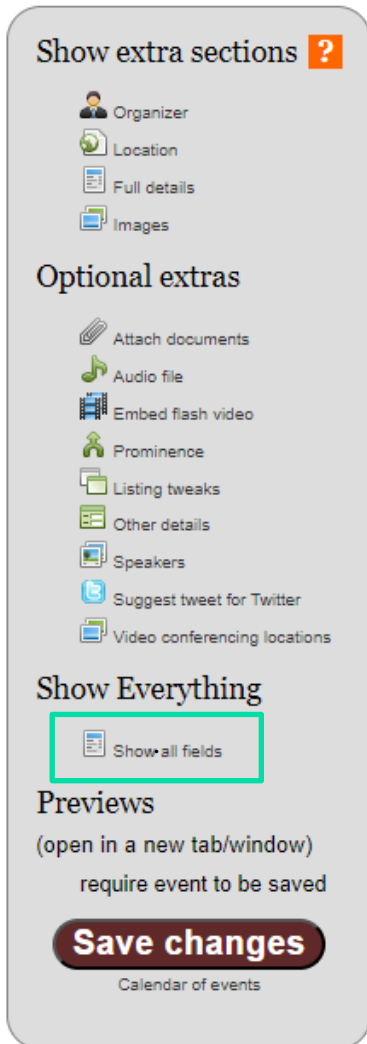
Show extra sections ?

Organizer
Location
Full details
Images

Optional extras

Attach documents
Audio file
Embed flash video
Prominence
Listing tweaks
Other details
Speakers
Suggest tweet for Twitter
Video conferencing locations

Show Everything

Show all fields

Previews

(open in a new tab/window)

require event to be saved

Save changes

Calendar of events